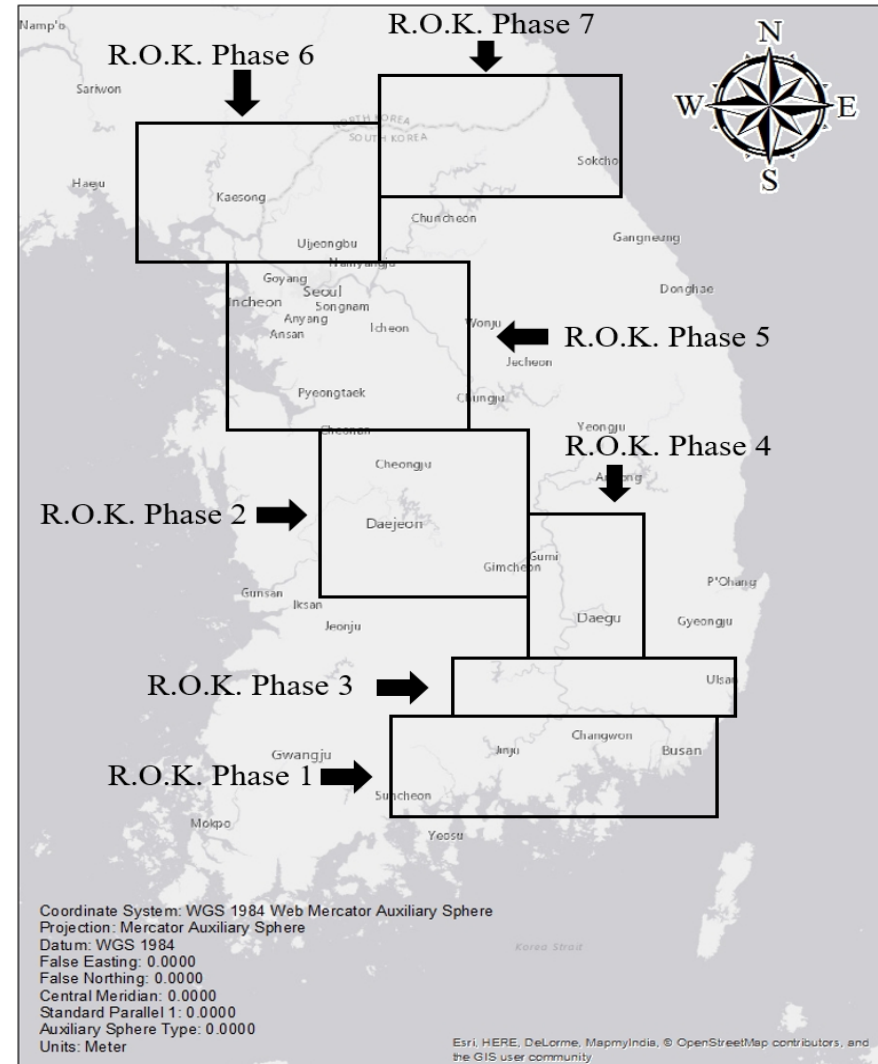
Namp'o
R.O.K. Phase 7
R.O.K. Phase 6
N
W
E
S
Sariwon
NORTH KOREA
SOUTH KOREA
Sokcho
Haeju
Kaesong
Chuncheon
Gangneung
Uijeongbu
Namyangju
Goyang
Seoul
Incheon
Songnam
Donghae
Anyang
Ansan
Icheon
Wonju
R.O.K. Phase 5
Jecheon
Pyeongtaek
Chungju
Yeongju
Cheonan
R.O.K. Phase 4
Cheongju
Andong
R.O.K. Phase 2
Daejeon
Gumi
Gimcheon
P'Ohang
Gunsan
Iksan
Daegu
Gyeongju
Jeonju
R.O.K. Phase 3
Ulsan
Changwon
Gwangju
Jinju
Busan
R.O.K. Phase 1
Suncheon
Mokpo
Yeosu
Korea Strait
Coordinate System: WGS 1984 Web Mercator Auxiliary Sphere
Projection: Mercator Auxiliary Sphere
Datum: WGS 1984
False Easting: 0.0000
False Northing: 0.0000
Central Meridian: 0.0000
Standard Parallel 1: 0.0000
Auxiliary Sphere Type: 0.0000
Units: Meter
Esri, HERE, DeLorme, MapmyIndia, © OpenStreetMap contributors, and the GIS user community